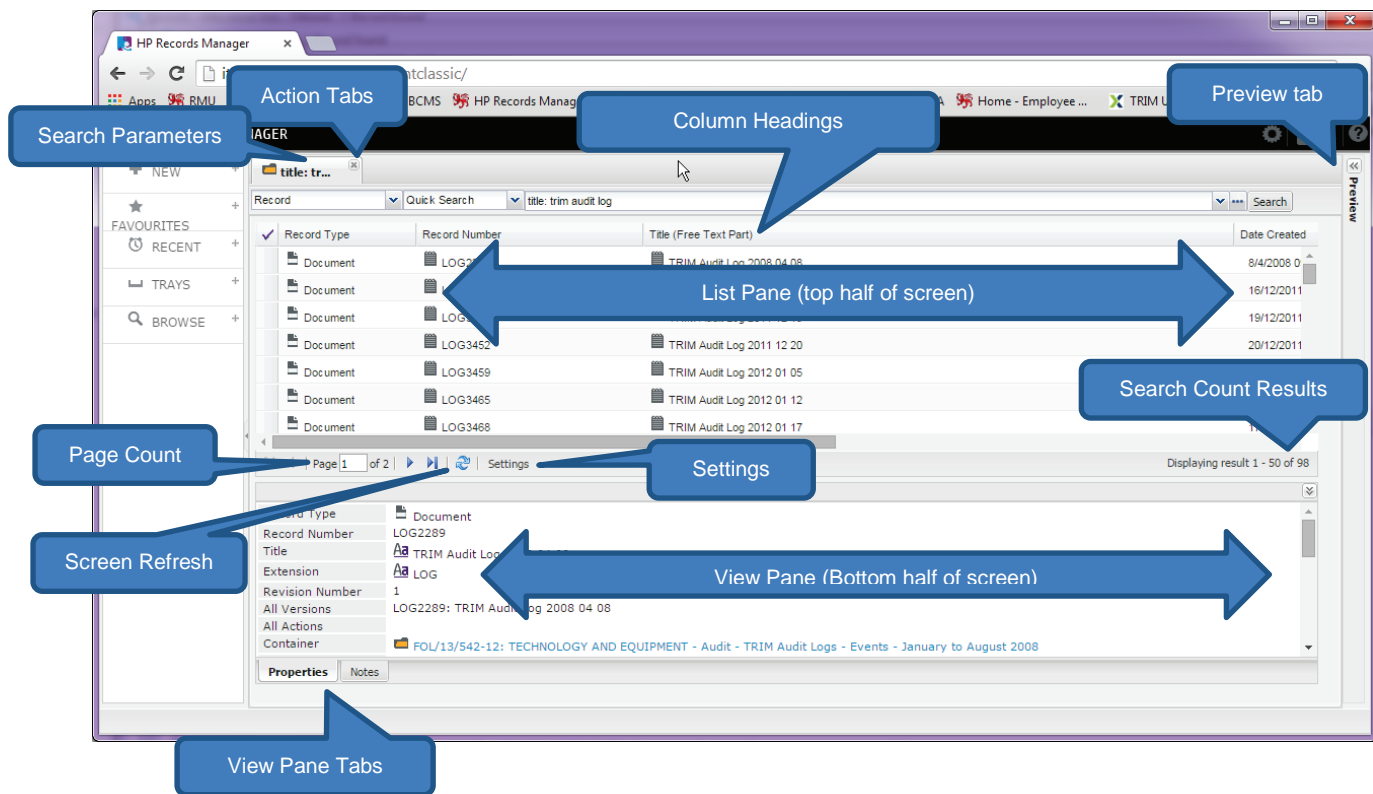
HP Records Manager

ntclassic/

Apps RMU BCMS HP Records Manag A Home - Employee ... TRIM U

Action Tabs

Preview tab

Search Parameters

Column Headings

NAGER

title: tr...

Preview

NEW

FAVOURITES

RECENT

TRAYS

BROWSE

Record

Quick Search

title: trim audit log

Search

| | Record Type | Record Number | Title (Free Text Part) | Date Created |
|---|---|---|---|---|
| | Document | LOG2 | TRIM Audit Log 2008 04 08 | 8/4/2008 0 |
| | Document | L | | 16/12/2011 |
| | Document | LOG | | 19/12/2011 |
| | Document | LOG3452 | TRIM Audit Log 2011 12 20 | 20/12/2011 |
| | Document | LOG3459 | TRIM Audit Log 2012 01 05 | |
| | Document | LOG3465 | TRIM Audit Log 2012 01 12 | |
| | Document | LOG3468 | TRIM Audit Log 2012 01 17 | |

List Pane (top half of screen)

Search Count Results

Page Count

Page 1 of 2

Settings

Settings

Displaying result 1 - 50 of 98

Record Type Document
Record Number LOG2289
Title TRIM Audit Log
Extension LOG
Revision Number 1
All Versions LOG2289: TRIM Audit Log 2008 04 08
All Actions
Container FOL/13/542-12: TECHNOLOGY AND EQUIPMENT - Audit - TRIM Audit Logs - Events - January to August 2008

Screen Refresh

View Pane (Bottom half of screen)

Properties

Notes

View Pane Tabs